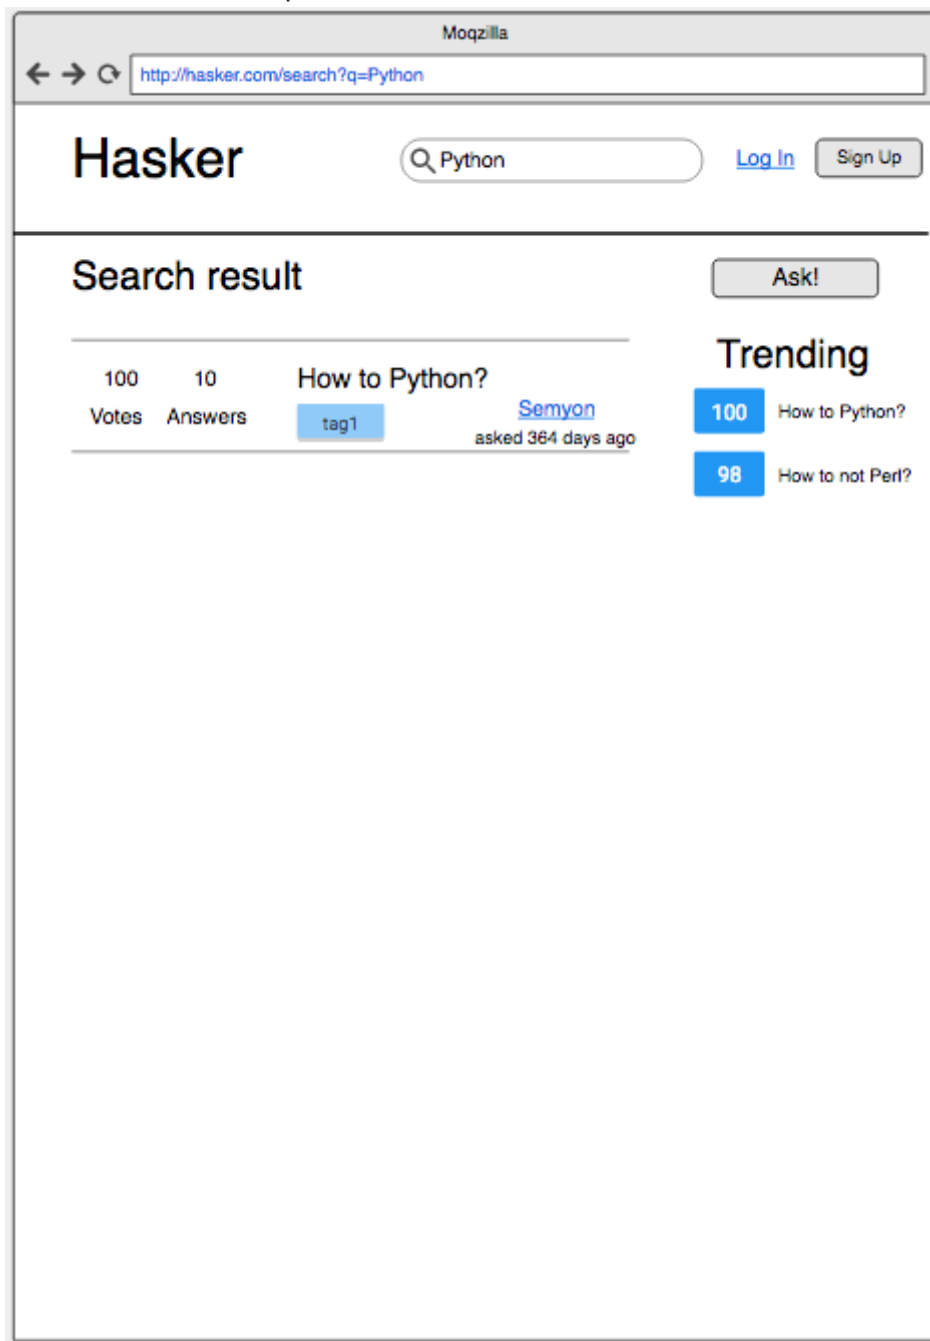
Moqzilla

http://hasker.com/search?q=Python

Hasker

Python

Log In

Sign Up

Search result

Ask!

100
Votes

10
Answers

How to Python?

tag1

Semyon
asked 364 days ago

Trending

100 How to Python?

98 How to not Perl?